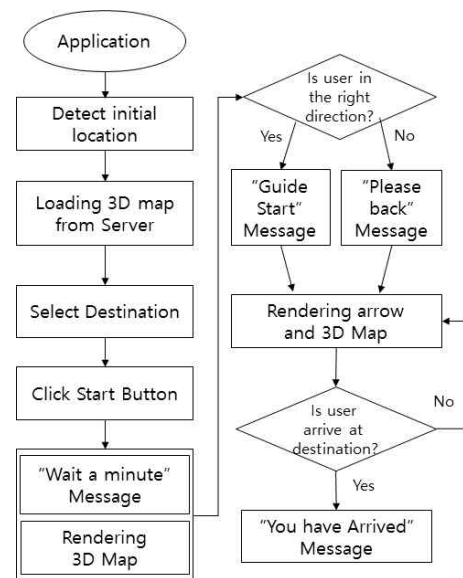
Application

Detect initial location

Loading 3D map from Server

Select Destination

Click Start Button

"Wait a minute" Message

Rendering 3D Map

Is user in the right direction?

Yes

No

"Guide Start" Message

"Please back" Message

Rendering arrow and 3D Map

Is user arrive at destination?

No

Yes

"You have Arrived" Message